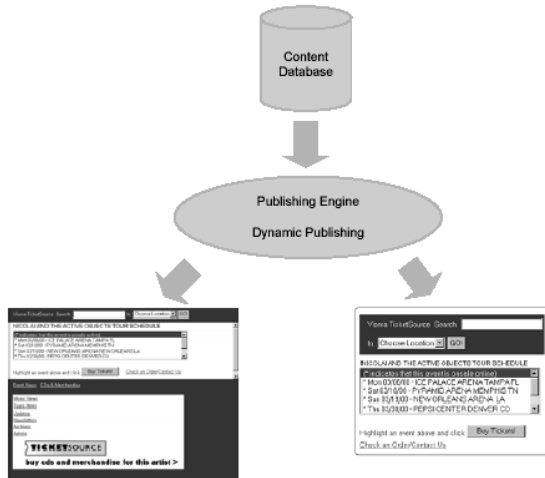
Content Database

Publishing Engine

Dynamic Publishing

Visma TicketSource Search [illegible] GO!
NICOLAI AND THE ACTIVE OBJECTS TOUR SCHEDULE
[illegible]
* Mon 03/00/00 - ICE PALACE ARENA TAMPA FL
* Sat 03/10/00 - PYRAMID ARENA MEMPHIS TN
* Sun 03/10/00 - NEW ORLEANS ARENA NEW ORLEANS LA
* Thu 03/18/00 - PEPSI CENTER DENVER CO
Highlight an event above and click Buy Tickets! Check an Order/Contact Us
Event News | CDs & Merchandise
Music News
Topic News
Updates
Newsletters
Archives
Artists
TICKETSOURCE
buy cds and merchandise for this artist >

Visma TicketSource Search
In Choose Location GO!
NICOLAI AND THE ACTIVE OBJECTS TOUR SCHEDULE
(* indicates that this event is on sale online)
* Mon 03/00/00 - ICE PALACE ARENA TAMPA FL
* Sat 03/10/00 - PYRAMID ARENA MEMPHIS TN
* Sun 03/18/00 - NEW ORLEANS ARENA LA
* Thu 03/28/00 - PEPSI CENTER DENVER CO
Highlight an event above and click Buy Tickets!
Check an Order/Contact Us